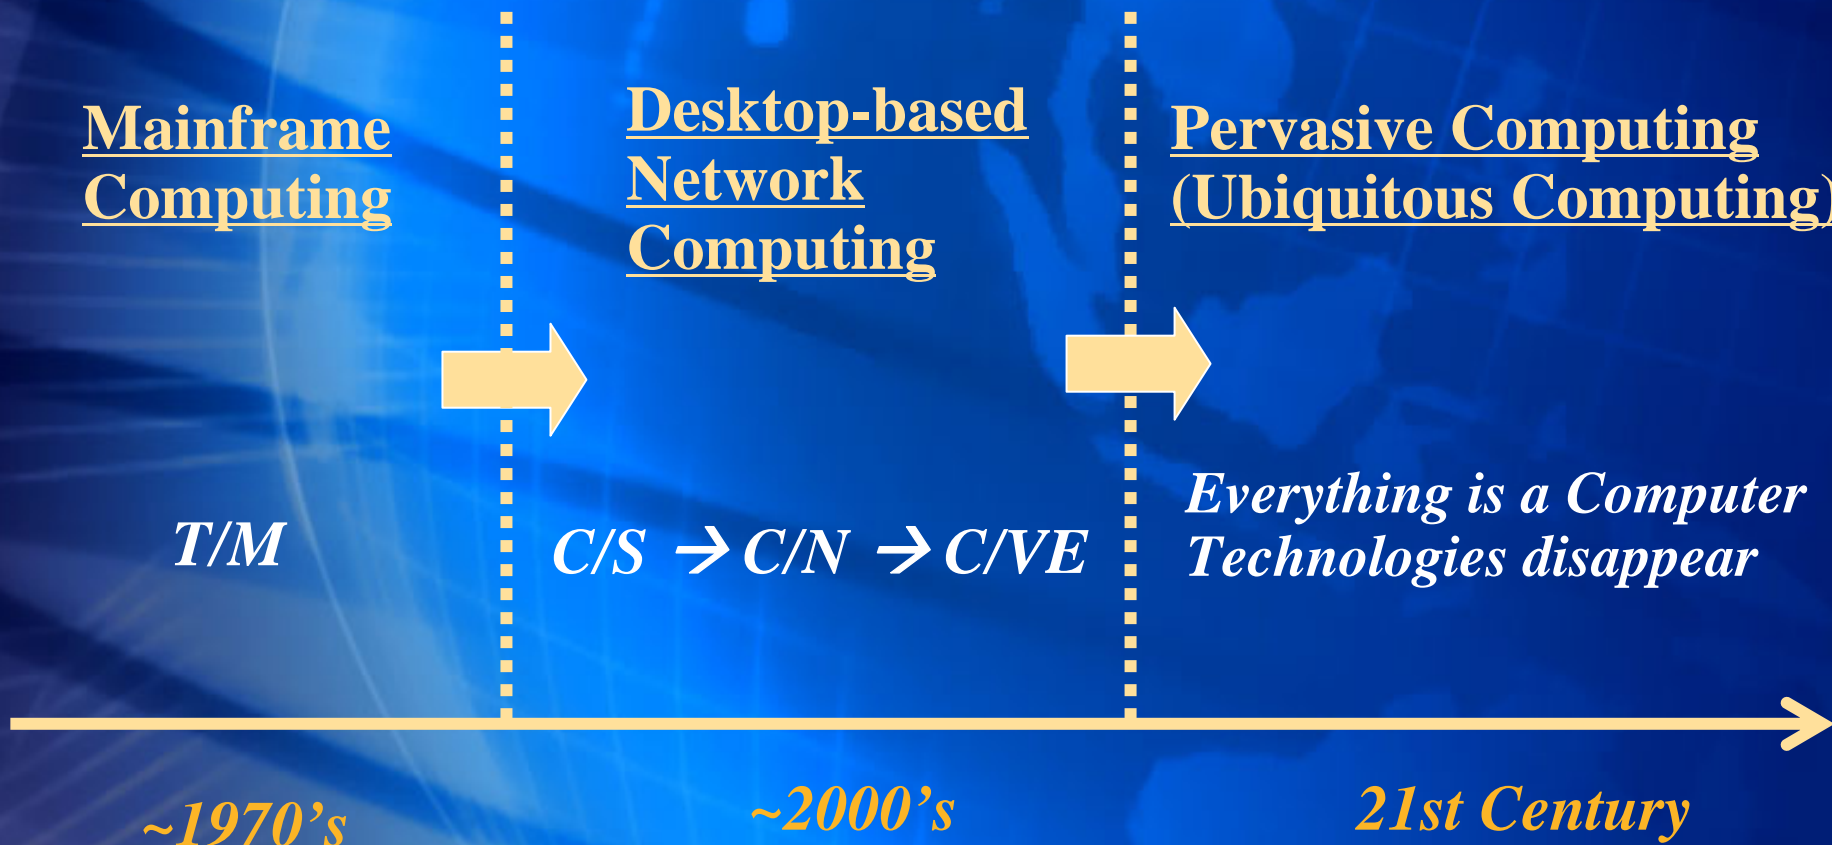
Mainframe Computing

Desktop-based Network Computing

Pervasive Computing (Ubiquitous Computing)

T/M

C/S → C/N → C/VE

Everything is a Computer
Technologies disappear

~1970's

~2000's

21st Century